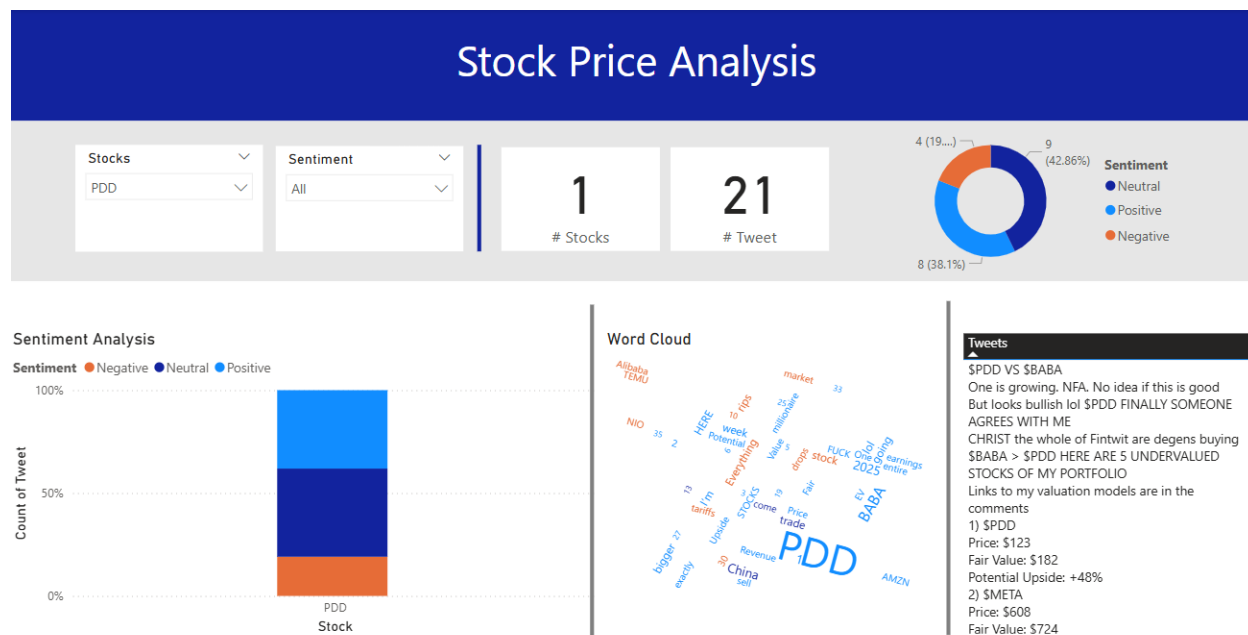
Stock Price Analysis

Stocks
PDD

Sentiment
All

1
# Stocks

21
# Tweet

4 (19....)
9 (42.86%)
8 (38.1%)

Sentiment
Neutral
Positive
Negative

Sentiment Analysis
Sentiment Negative Neutral Positive
100%
50%
0%
Count of Tweet
PDD
Stock

Word Cloud
Alibaba TEMU market 33 NIO 35 2 HERE 10 rips 25 millionaire week Potential 6 Everything Value 5 drops FUCK One lol going stock 2025 earnings entire 13 I'm 15 STOCKS come Fair EV BABA tariffs Price trade 27 Upside PDD bigger Revenue exactly 30 China sell AMZN

Tweets
$PDD VS $BABA
One is growing. NFA. No idea if this is good
But looks bullish lol $PDD FINALLY SOMEONE AGREES WITH ME
CHRIST the whole of Fintwit are degens buying $BABA > $PDD HERE ARE 5 UNDERVALUED STOCKS OF MY PORTFOLIO
Links to my valuation models are in the comments
1) $PDD
Price: $123
Fair Value: $182
Potential Upside: +48%
2) $META
Price: $608
Fair Value: $724